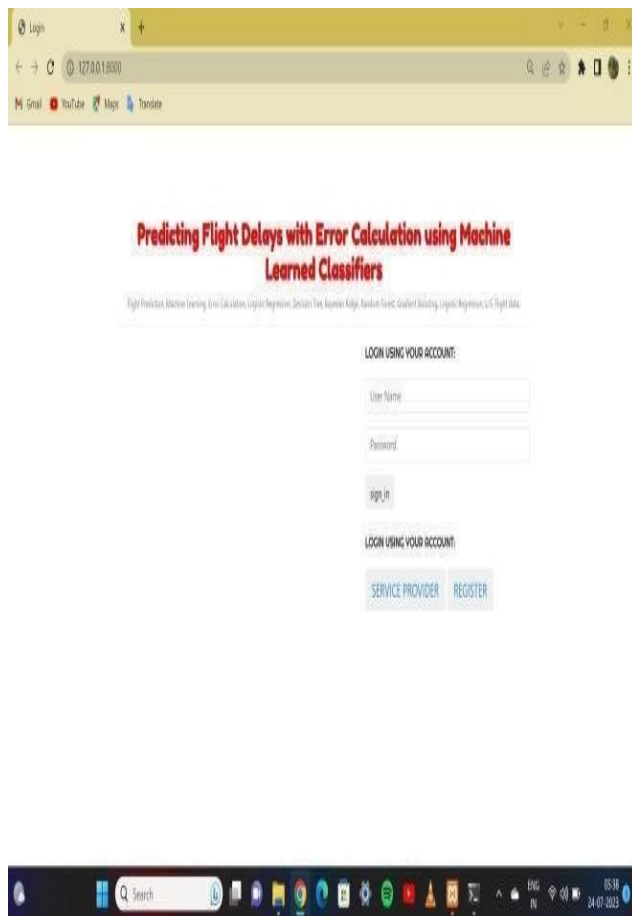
Login

127.0.0.1:8000

Gmail YouTube Maps Translate

Predicting Flight Delays with Error Calculation using Machine Learned Classifiers

Flight Prediction, Machine Learning, Error Calculation, Logistic Regression, Decision Tree, Bayesian Ridge, Random Forest, Gradient Boosting, Logistic Regression, U.S. Flight data.

LOGIN USING YOUR ACCOUNT:

User Name

Password

sign_in

LOGIN USING YOUR ACCOUNT:

SERVICE PROVIDER REGISTER

Search

ENG IN

05:38 24-07-2023